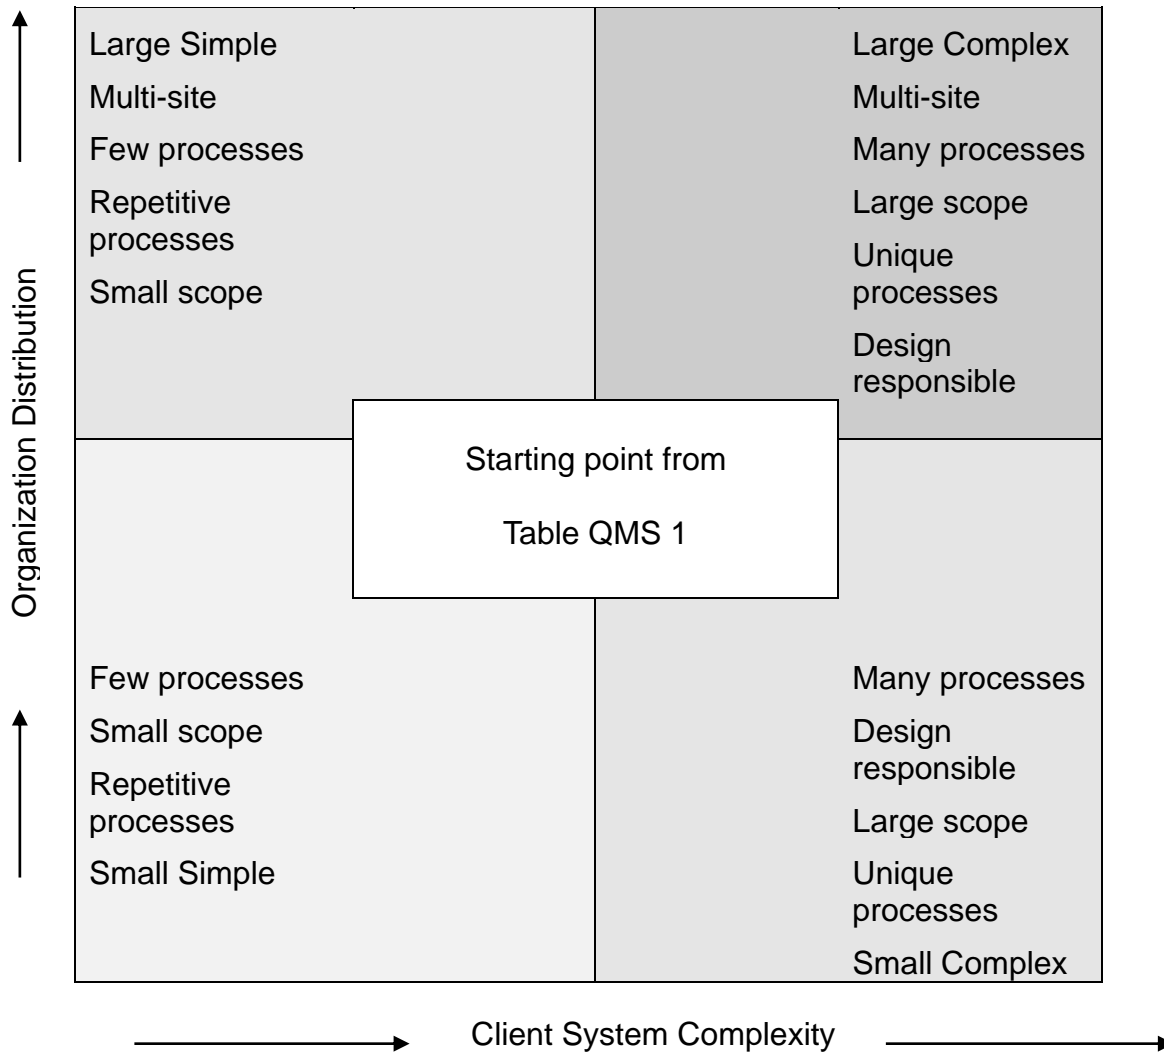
Organization Distribution

Large Simple
Multi-site
Few processes
Repetitive processes
Small scope

Large Complex
Multi-site
Many processes
Large scope
Unique processes
Design responsible

Starting point from
Table QMS 1

Few processes
Small scope
Repetitive processes
Small Simple

Many processes
Design responsible
Large scope
Unique processes
Small Complex

Client System Complexity